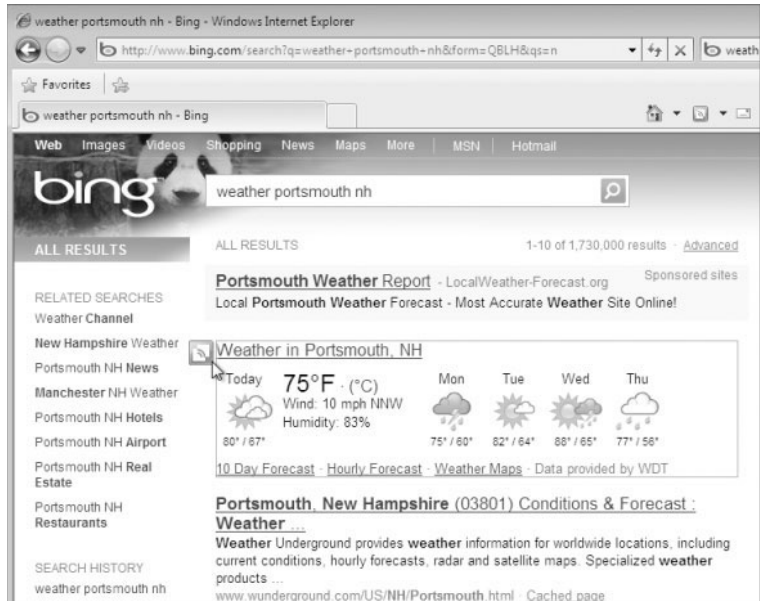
weather portsmouth nh - Bing - Windows Internet Explorer

http://www.bing.com/search?q=weather+portsmouth+nh&form=QBLH&qs=n

weath

Favorites

weather portsmouth nh - Bing

Web Images Videos Shopping News Maps More | MSN | Hotmail

bing

weather portsmouth nh

ALL RESULTS

ALL RESULTS

1-10 of 1,730,000 results · Advanced

RELATED SEARCHES
Weather Channel
New Hampshire Weather
Portsmouth NH News
Manchester NH Weather
Portsmouth NH Hotels
Portsmouth NH Airport
Portsmouth NH Real Estate
Portsmouth NH Restaurants

SEARCH HISTORY
weather portsmouth nh

Portsmouth Weather Report - LocalWeather-Forecast.org
Sponsored sites
Local Portsmouth Weather Forecast - Most Accurate Weather Site Online!

Weather in Portsmouth, NH

| Today | 75°F · (°C) | Mon | Tue | Wed | Thu |
|---|---|---|---|---|---|
| 80° / 67° | Wind: 10 mph NNW Humidity: 83% | 75° / 60° | 82° / 64° | 88° / 65° | 77° / 56° |

10 Day Forecast · Hourly Forecast · Weather Maps · Data provided by WDT

Portsmouth, New Hampshire (03801) Conditions & Forecast : Weather ...
Weather Underground provides weather information for worldwide locations, including current conditions, hourly forecasts, radar and satellite maps. Specialized weather products ...
www.wunderground.com/US/NH/Portsmouth.html · Cached page